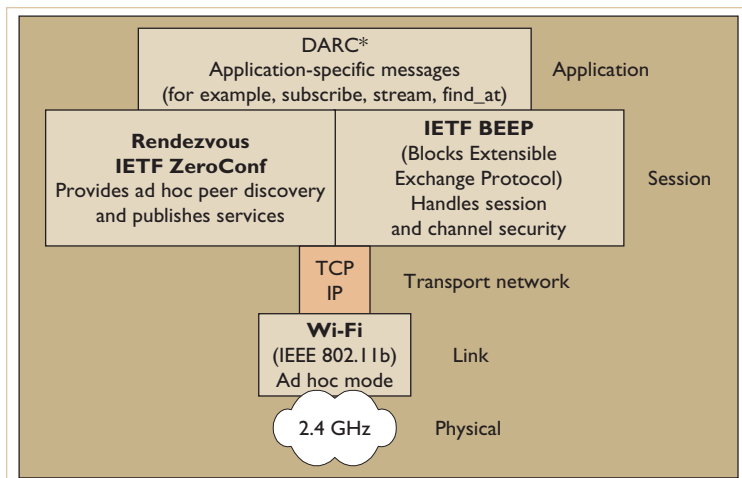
DARC*
Application-specific messages
(for example, subscribe, stream, find_at)

Application

**Rendezvous**
**IETF ZeroConf**
Provides ad hoc peer discovery and publishes services

**IETF BEEP**
(Blocks Extensible Exchange Protocol)
Handles session and channel security

Session

TCP
IP

Transport network

**Wi-Fi**
(IEEE 802.11b)
Ad hoc mode

Link

2.4 GHz

Physical